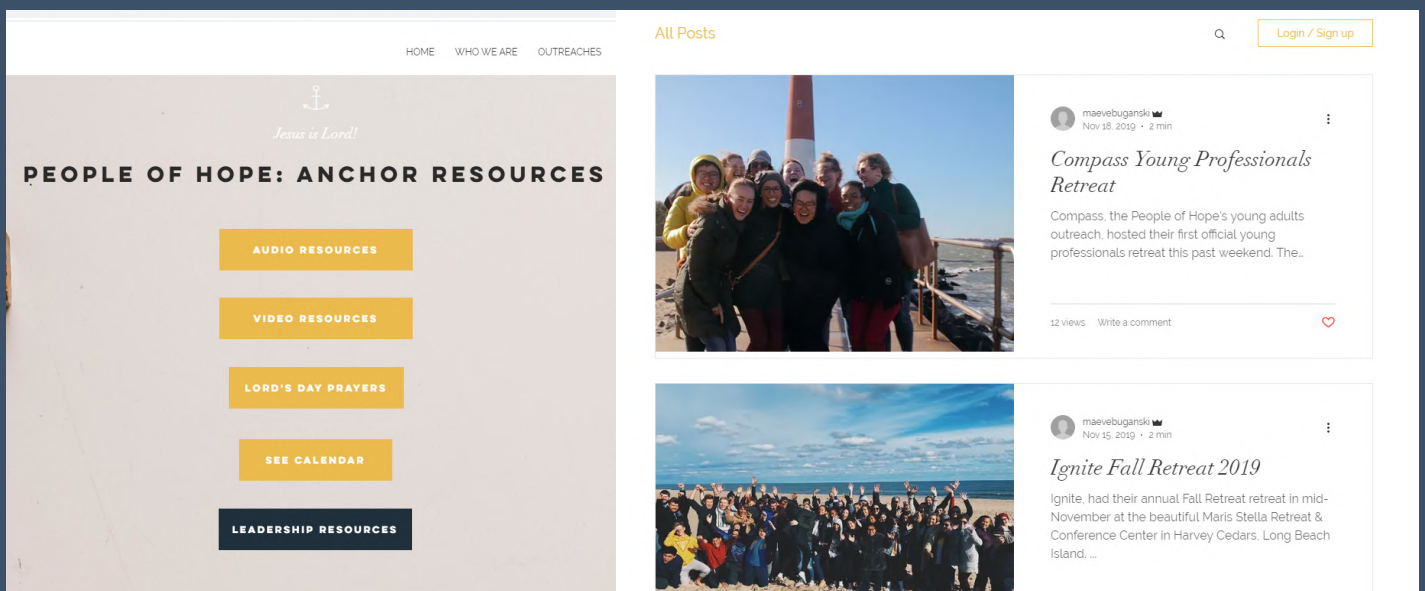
HOME WHO WE ARE OUTREACHES

Jesus is Lord!

PEOPLE OF HOPE: ANCHOR RESOURCES

AUDIO RESOURCES

VIDEO RESOURCES

LORD'S DAY PRAYERS

SEE CALENDAR

LEADERSHIP RESOURCES

All Posts

Login / Sign up

maevebuganski
Nov 18, 2019 • 2 min

Compass Young Professionals Retreat

Compass, the People of Hope's young adults outreach, hosted their first official young professionals retreat this past weekend. The...

12 views Write a comment

maevebuganski
Nov 15, 2019 • 2 min

Ignite Fall Retreat 2019

Ignite, had their annual Fall Retreat retreat in mid-November at the beautiful Maris Stella Retreat & Conference Center in Harvey Cedars, Long Beach Island, ...